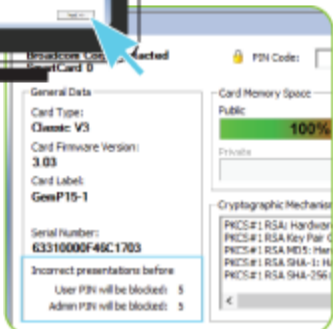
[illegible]
Broadcom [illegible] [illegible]nected
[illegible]Card 0

PIN Code:

General Data
Card Type:
Classic V3
Card Firmware Version:
3.03
Card Label:
GemP15-1

Serial Number:
63310000F46C1703

Incorrect presentations before
User PIN will be blocked: 5
Admin PIN will be blocked: 5

Card Memory Space
Public
100%
Private

Cryptographic Mechanis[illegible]
PKCS#1 RSA: Hardwar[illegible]
PKCS#1 RSA Key Pair G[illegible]
PKCS#1 RSA MD5: Har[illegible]
PKCS#1 RSA SHA-1: H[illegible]
PKCS#1 RSA SHA-256 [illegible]